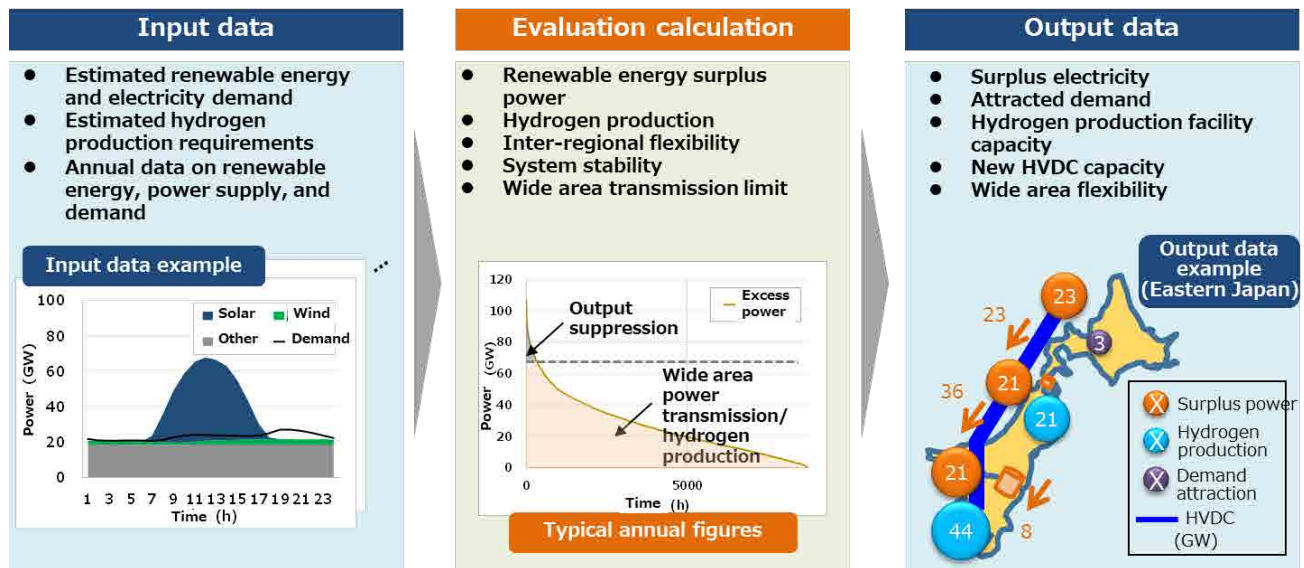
Input data

- Estimated renewable energy and electricity demand
- Estimated hydrogen production requirements
- Annual data on renewable energy, power supply, and demand

Input data example

…

Solar Wind Other Demand

100
80
60
40
20
0

Power (GW)

1 3 5 7 9 11 13 15 17 19 21 23
Time (h)

Evaluation calculation

- Renewable energy surplus power
- Hydrogen production
- Inter-regional flexibility
- System stability
- Wide area transmission limit

120
100
80
60
40
20
0

Power (GW)

Output suppression

Excess power

Wide area power transmission/ hydrogen production

0 5000
Time (h)

Typical annual figures

Output data

- Surplus electricity
- Attracted demand
- Hydrogen production facility capacity
- New HVDC capacity
- Wide area flexibility

Output data example (Eastern Japan)

23
23
3
36
21
21
21
44
8

X Surplus power
X Hydrogen production
X Demand attraction
HVDC
(GW)